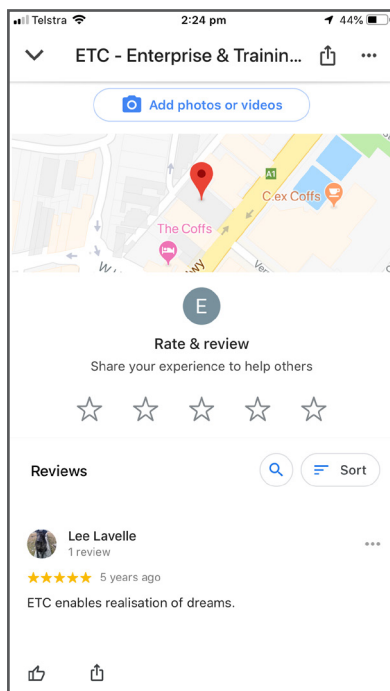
Telstra 2:24 pm 44%

ETC - Enterprise & Trainin...

Add photos or videos

A1

C.ex Coffs

The Coffs

E

Rate & review

Share your experience to help others

Reviews

Sort

Lee Lavelle

1 review

5 years ago

ETC enables realisation of dreams.